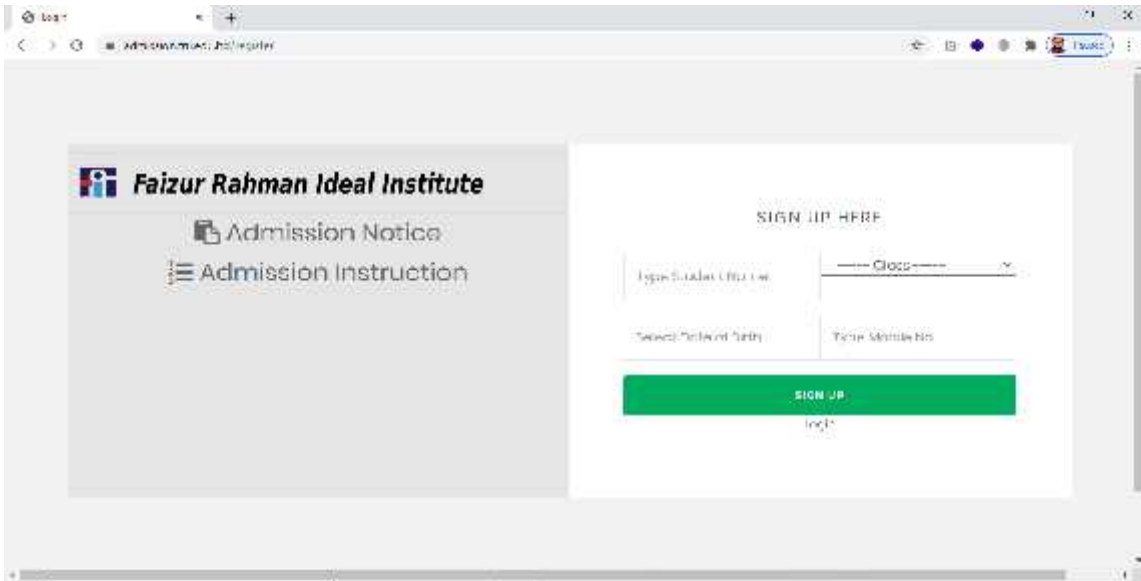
Login

admission.friedu.bd/register

Paused

Faizur Rahman Ideal Institute

Admission Notice

Admission Instruction

SIGN UP HERE

Type Student Full Name

------ Class------

Select Date of Birth

Type Mobile No

SIGN UP

login